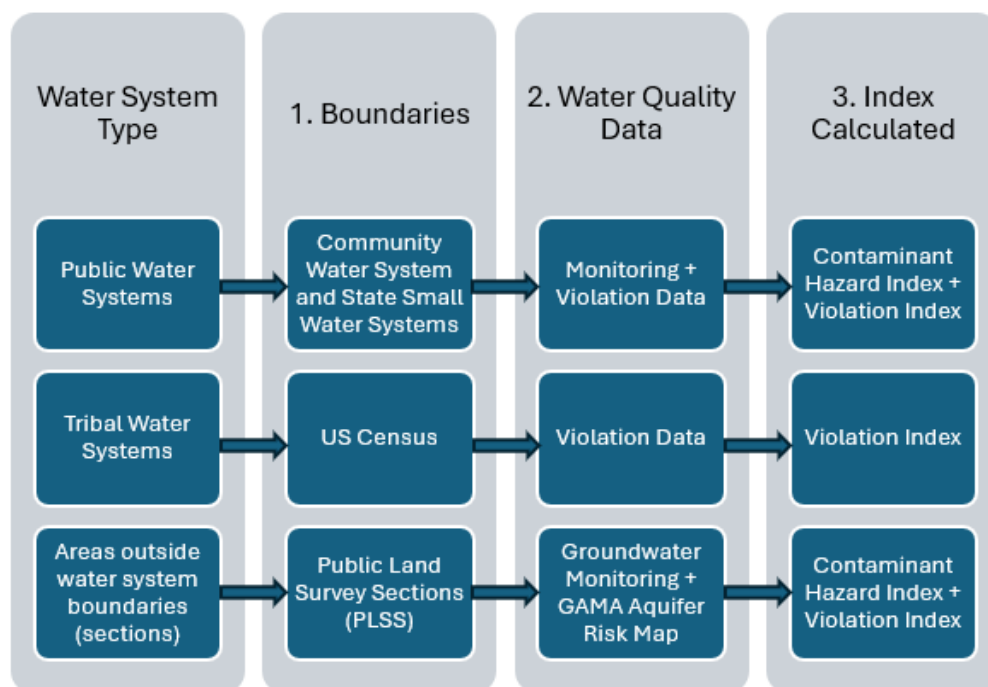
Water System Type

Public Water Systems

Tribal Water Systems

Areas outside water system boundaries (sections)

1. Boundaries

Community Water System and State Small Water Systems

US Census

Public Land Survey Sections (PLSS)

2. Water Quality Data

Monitoring + Violation Data

Violation Data

Groundwater Monitoring + GAMA Aquifer Risk Map

3. Index Calculated

Contaminant Hazard Index + Violation Index

Violation Index

Contaminant Hazard Index + Violation Index